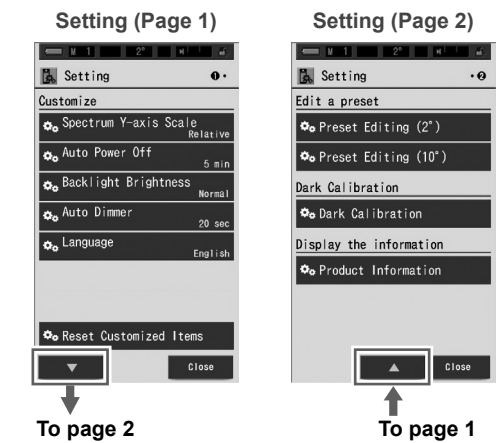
Setting (Page 1)

M 1 2°

Setting ❶•

Customize

Spectrum Y-axis Scale
Relative

Auto Power Off
5 min

Backlight Brightness
Normal

Auto Dimmer
20 sec

Language
English

Reset Customized Items

Close

To page 2

Setting (Page 2)

M 1 2°

Setting •❷

Edit a preset

Preset Editing (2°)

Preset Editing (10°)

Dark Calibration

Dark Calibration

Display the information

Product Information

Close

To page 1